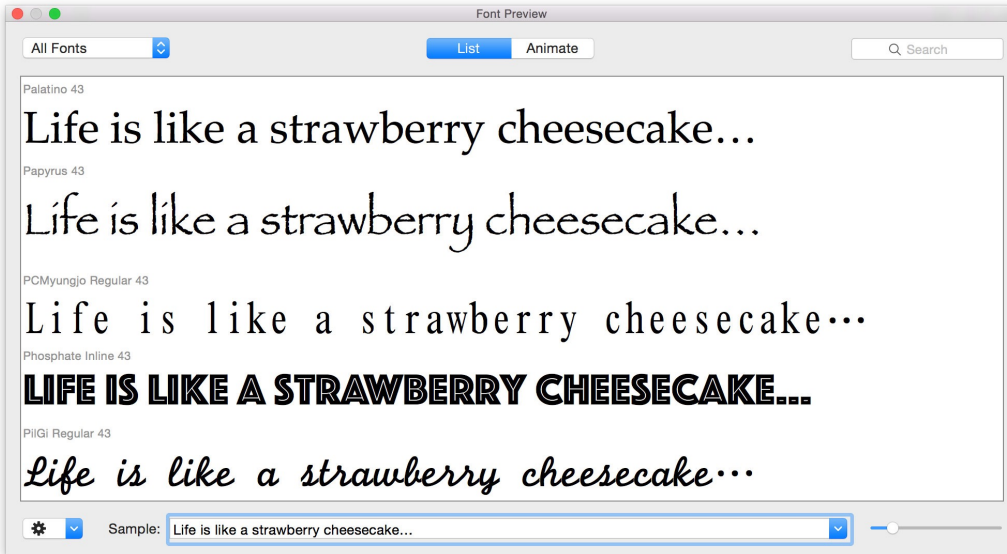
Font Preview

All Fonts

List Animate

Search

Palatino 43

Life is like a strawberry cheesecake…

Papyrus 43

Life is like a strawberry cheesecake…

PCMyungjo Regular 43

Life is like a strawberry cheesecake…

Phosphate Inline 43

LIFE IS LIKE A STRAWBERRY CHEESECAKE…

PilGi Regular 43

Life is like a strawberry cheesecake…

Sample: Life is like a strawberry cheesecake…